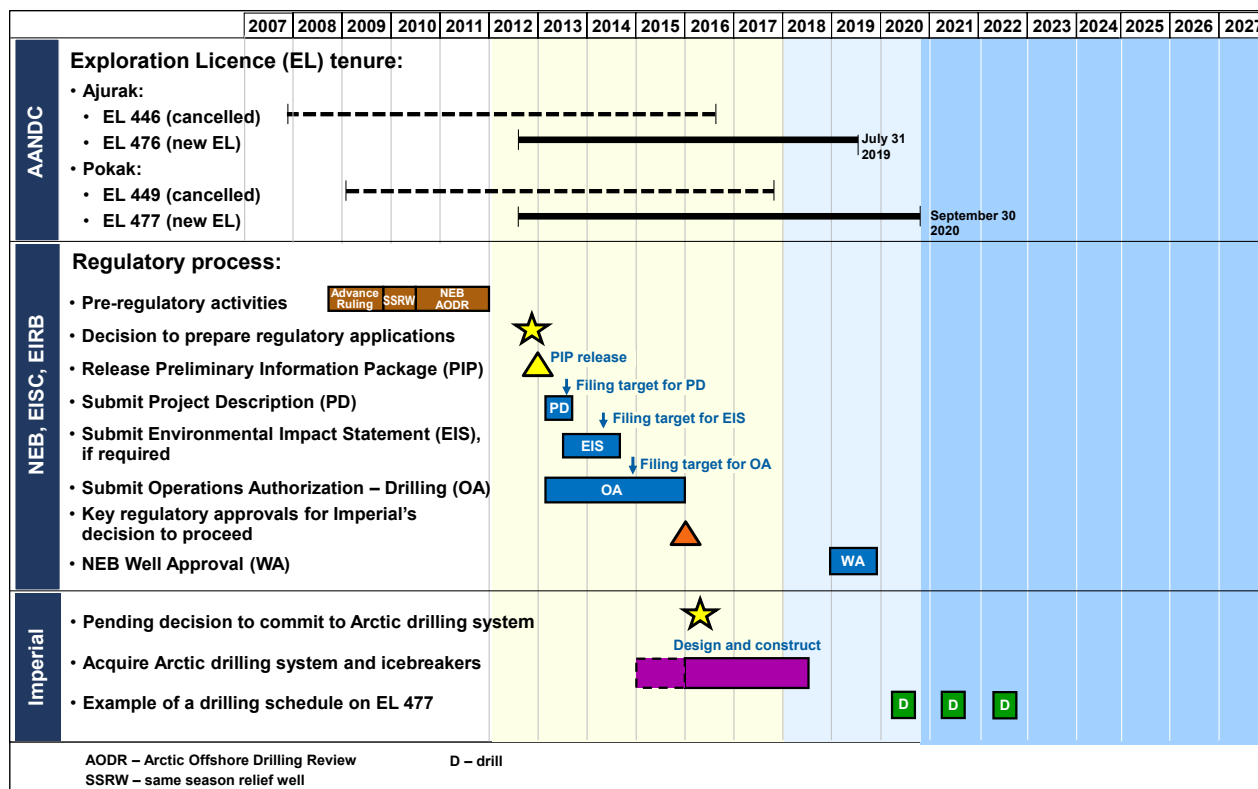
| 2007 | 2008 | 2009 | 2010 | 2011 | 2012 | 2013 | 2014 | 2015 | 2016 | 2017 | 2018 | 2019 | 2020 | 2021 | 2022 | 2023 | 2024 | 2025 | 2026 | 2027 |
|---|---|---|---|---|---|---|---|---|---|---|---|---|---|---|---|---|---|---|---|---|

AANDC

Exploration Licence (EL) tenure:
• Ajurak:
• EL 446 (cancelled)
• EL 476 (new EL)
July 31 2019
• Pokak:
• EL 449 (cancelled)
• EL 477 (new EL)
September 30 2020

NEB, EISC, EIRB

Regulatory process:
• Pre-regulatory activities
Advance Ruling SSRW NEB AODR
• Decision to prepare regulatory applications
• Release Preliminary Information Package (PIP)
PIP release
Filing target for PD
• Submit Project Description (PD)
PD
Filing target for EIS
• Submit Environmental Impact Statement (EIS), if required
EIS
Filing target for OA
• Submit Operations Authorization – Drilling (OA)
OA
• Key regulatory approvals for Imperial's decision to proceed
• NEB Well Approval (WA)
WA

Imperial

• Pending decision to commit to Arctic drilling system
Design and construct
• Acquire Arctic drilling system and icebreakers
• Example of a drilling schedule on EL 477
D D D

AODR – Arctic Offshore Drilling Review
SSRW – same season relief well
D – drill